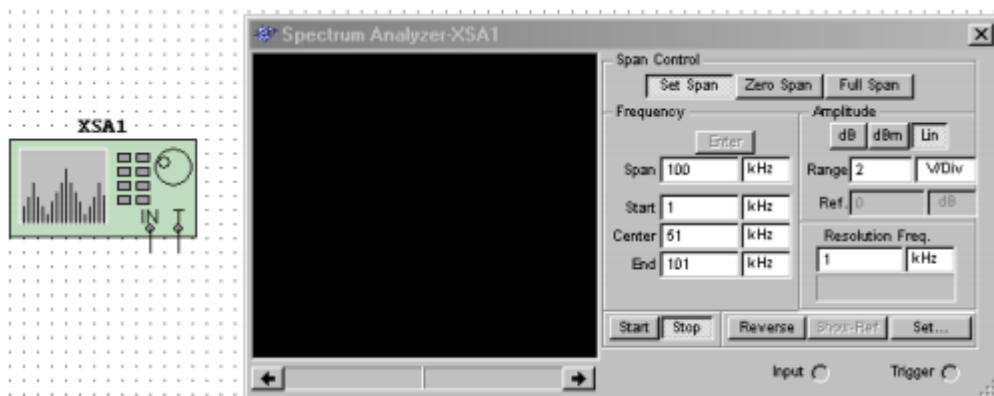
XSA1

IN T

Spectrum Analyzer-XSA1

×

Span Control

Set Span Zero Span Full Span

Frequency

Enter

Span 100 kHz

Start 1 kHz

Center 51 kHz

End 101 kHz

Amplitude

dB dBm Lin

Range 2 V/Div

Ref. 0 dB

Resolution Freq.

1 kHz

Start Stop Reverse Show-Ref Set...

Input Trigger